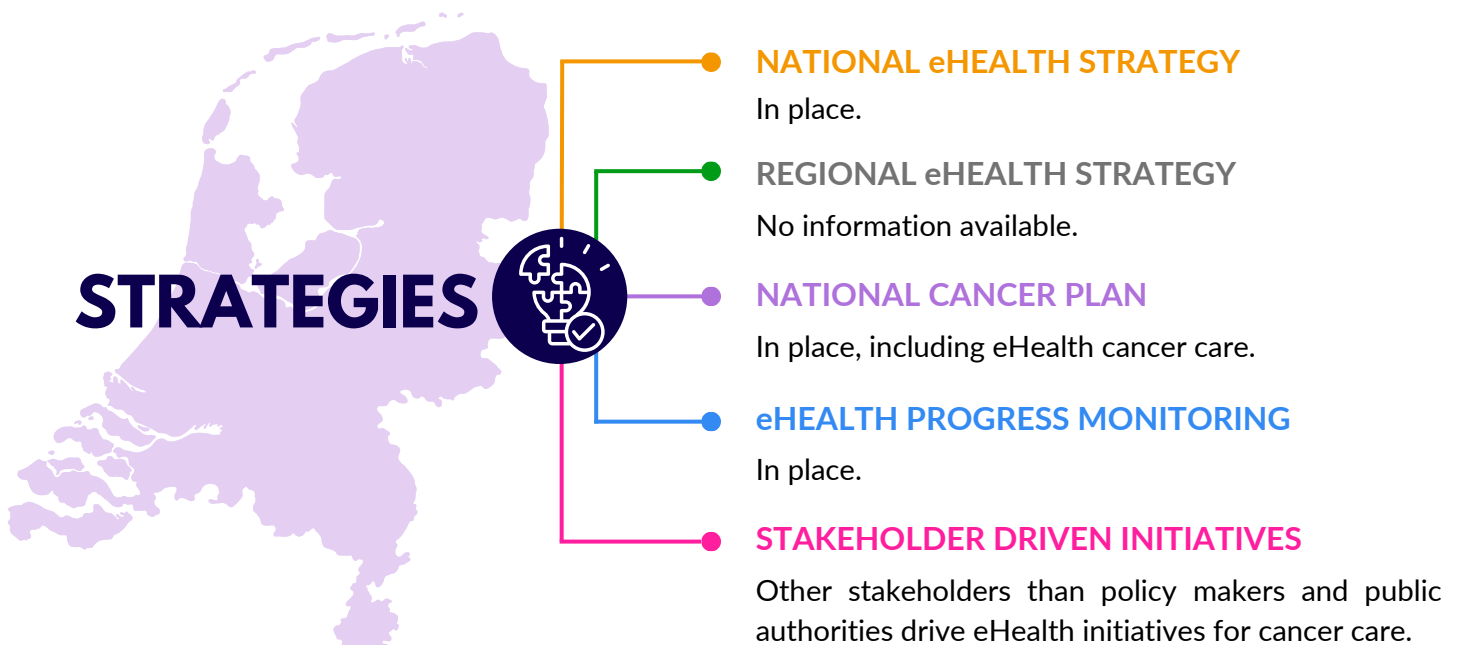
STRATEGIES

NATIONAL eHEALTH STRATEGY

In place.

REGIONAL eHEALTH STRATEGY

No information available.

NATIONAL CANCER PLAN

In place, including eHealth cancer care.

eHEALTH PROGRESS MONITORING

In place.

STAKEHOLDER DRIVEN INITIATIVES

Other stakeholders than policy makers and public authorities drive eHealth initiatives for cancer care.